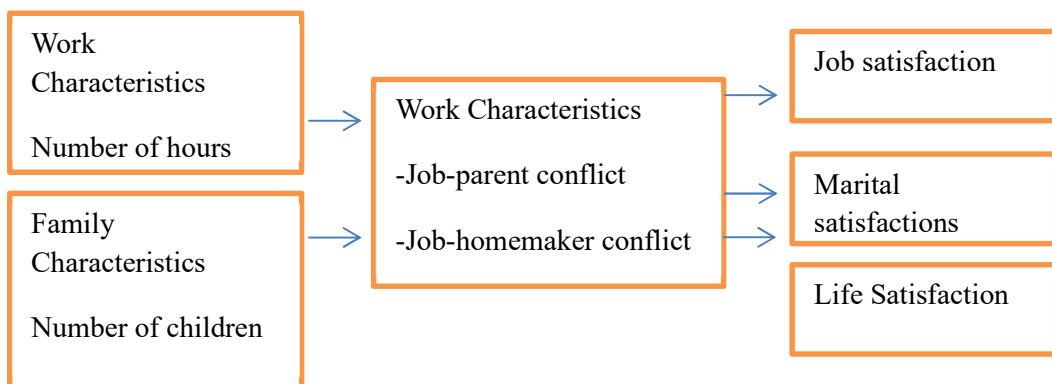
Work Characteristics

Number of hours

Family Characteristics

Number of children

Work Characteristics

-Job-parent conflict

-Job-homemaker conflict

Job satisfaction

Marital satisfactions

Life Satisfaction